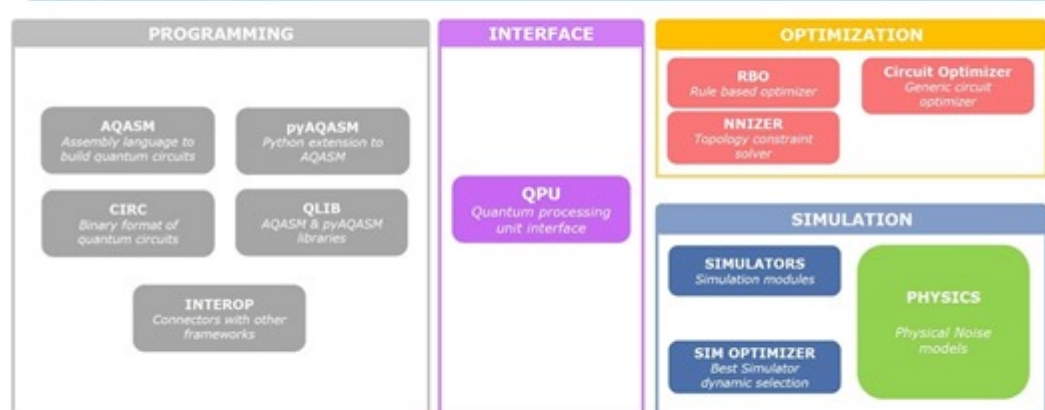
PROGRAMMING

AQASM
Assembly language to build quantum circuits

pyAQASM
Python extension to AQASM

CIRC
Binary format of quantum circuits

QLIB
AQASM & pyAQASM libraries

INTEROP
Connectors with other frameworks

INTERFACE

QPU
Quantum processing unit interface

OPTIMIZATION

RBO
Rule based optimizer

Circuit Optimizer
Generic circuit optimizer

NNIZER
Topology constraint solver

SIMULATION

SIMULATORS
Simulation modules

PHYSICS
Physical Noise models

SIM OPTIMIZER
Best Simulator dynamic selection